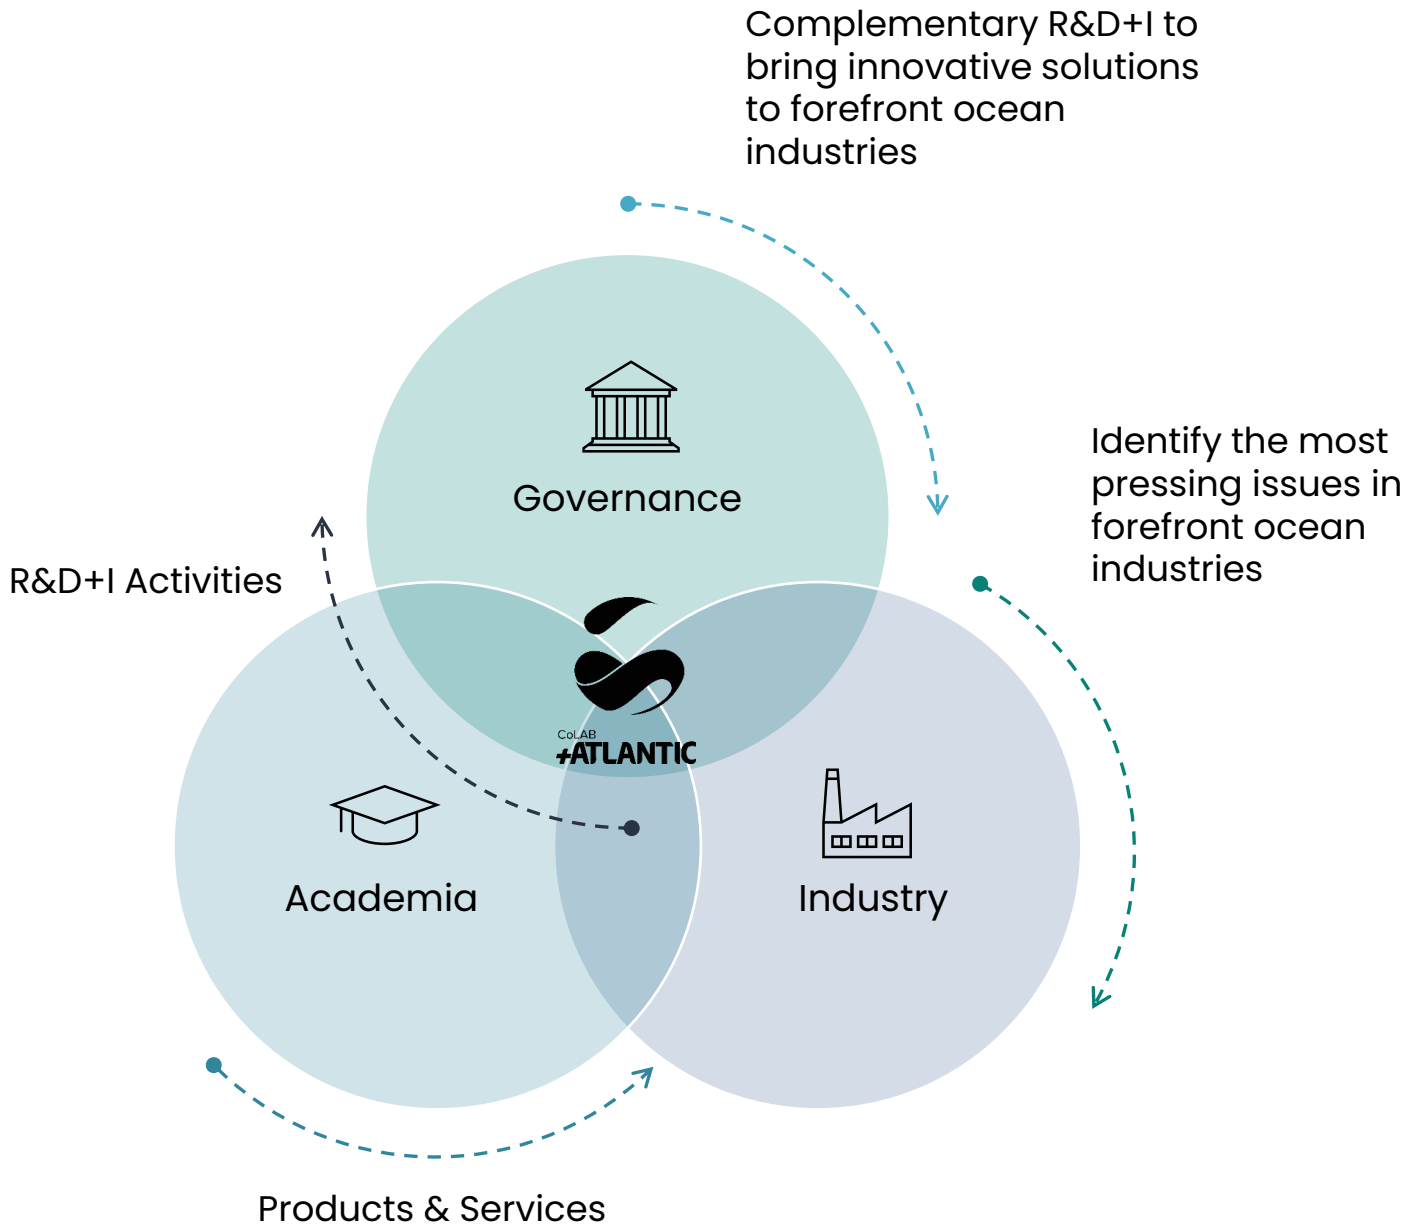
Complementary R&D+I to bring innovative solutions to forefront ocean industries

Governance

Identify the most pressing issues in forefront ocean industries

R&D+I Activities

CoLAB
+ATLANTIC

Academia

Industry

Products & Services